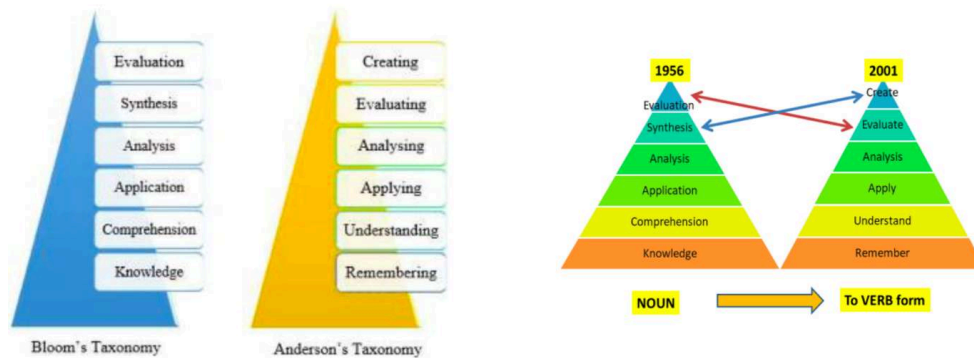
Evaluation
Synthesis
Analysis
Application
Comprehension
Knowledge

Bloom's Taxonomy

Creating
Evaluating
Analysing
Applying
Understanding
Remembering

Anderson's Taxonomy

1956
Evaluation
Synthesis
Analysis
Application
Comprehension
Knowledge

2001
Create
Evaluate
Analysis
Apply
Understand
Remember

NOUN

To VERB form